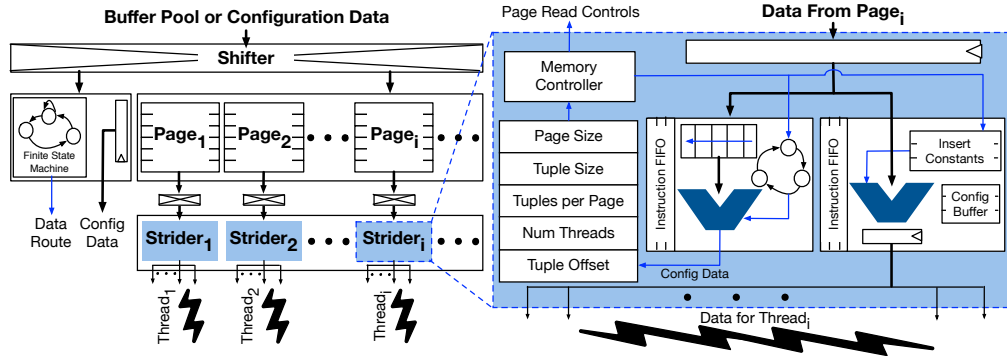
Buffer Pool or Configuration Data

Shifter

Finite State Machine

Data Route

Config Data

Page$_1$

Page$_2$

Page$_i$

Strider$_1$

Strider$_2$

Strider$_i$

Thread$_1$

Thread$_2$

Thread$_i$

Page Read Controls

Data From Page$_i$

Memory Controller

Page Size

Tuple Size

Tuples per Page

Num Threads

Tuple Offset

Instruction FIFO

Instruction FIFO

Insert Constants

Config Buffer

Config Data

Data for Thread$_i$